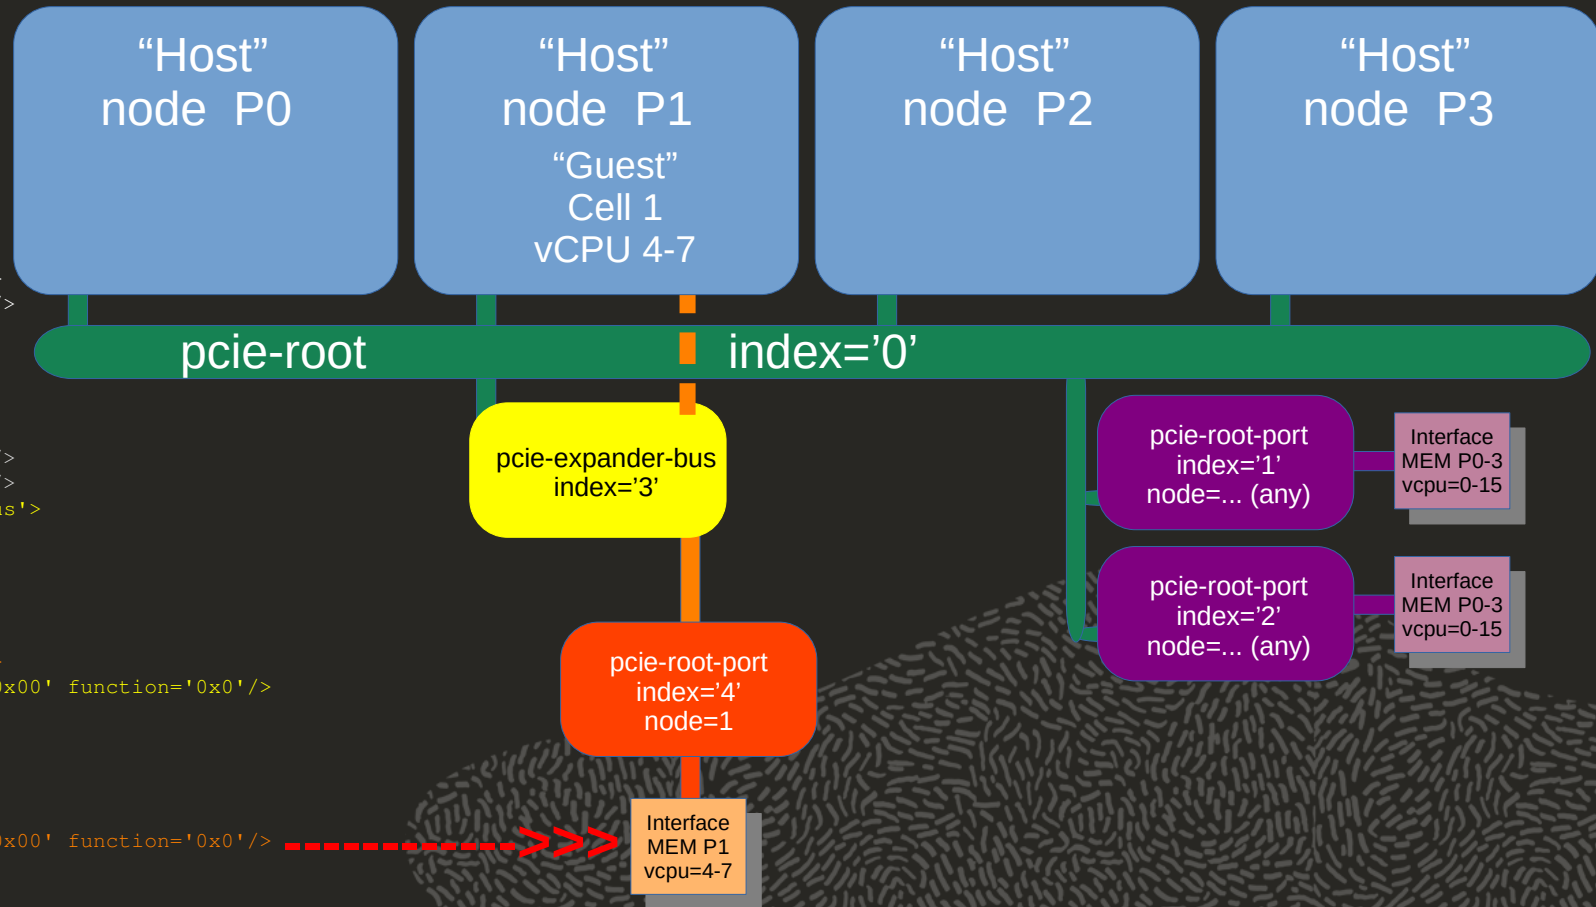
“Host”
node P0

“Host”
node P1
“Guest”
Cell 1
vCPU 4-7

“Host”
node P2

“Host”
node P3

/>

pcie-root

index=’0’

pcie-expander-bus
index=’3’

pcie-root-port
index=’1’
node=... (any)

Interface
MEM P0-3
vcpu=0-15

/>
/>
s'>

pcie-root-port
index=’2’
node=... (any)

Interface
MEM P0-3
vcpu=0-15

x00' function='0x0'/>

pcie-root-port
index=’4’
node=1

x00' function='0x0'/>

Interface
MEM P1
vcpu=4-7